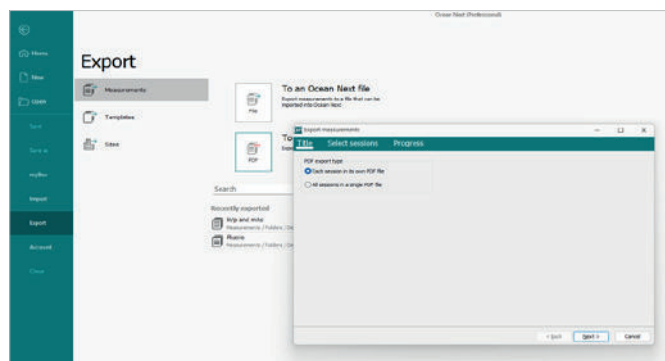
Ocean Next (Professional)

Home
New
Open
Save
Save as
myNex
Import
Export
Account
Close

Export

Measurements
Templates
Sites

To an Ocean Next file
Export measurements to a file that can be imported into Ocean Next.
File

To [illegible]
PDF

Search

Recently exported
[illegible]
Measurements / Folders / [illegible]
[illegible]
Measurements / Folders / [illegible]

Export measurements

Title Select sessions Progress

PDF export type
Each session in its own PDF file
All sessions in a single PDF file

< Back Next > Cancel